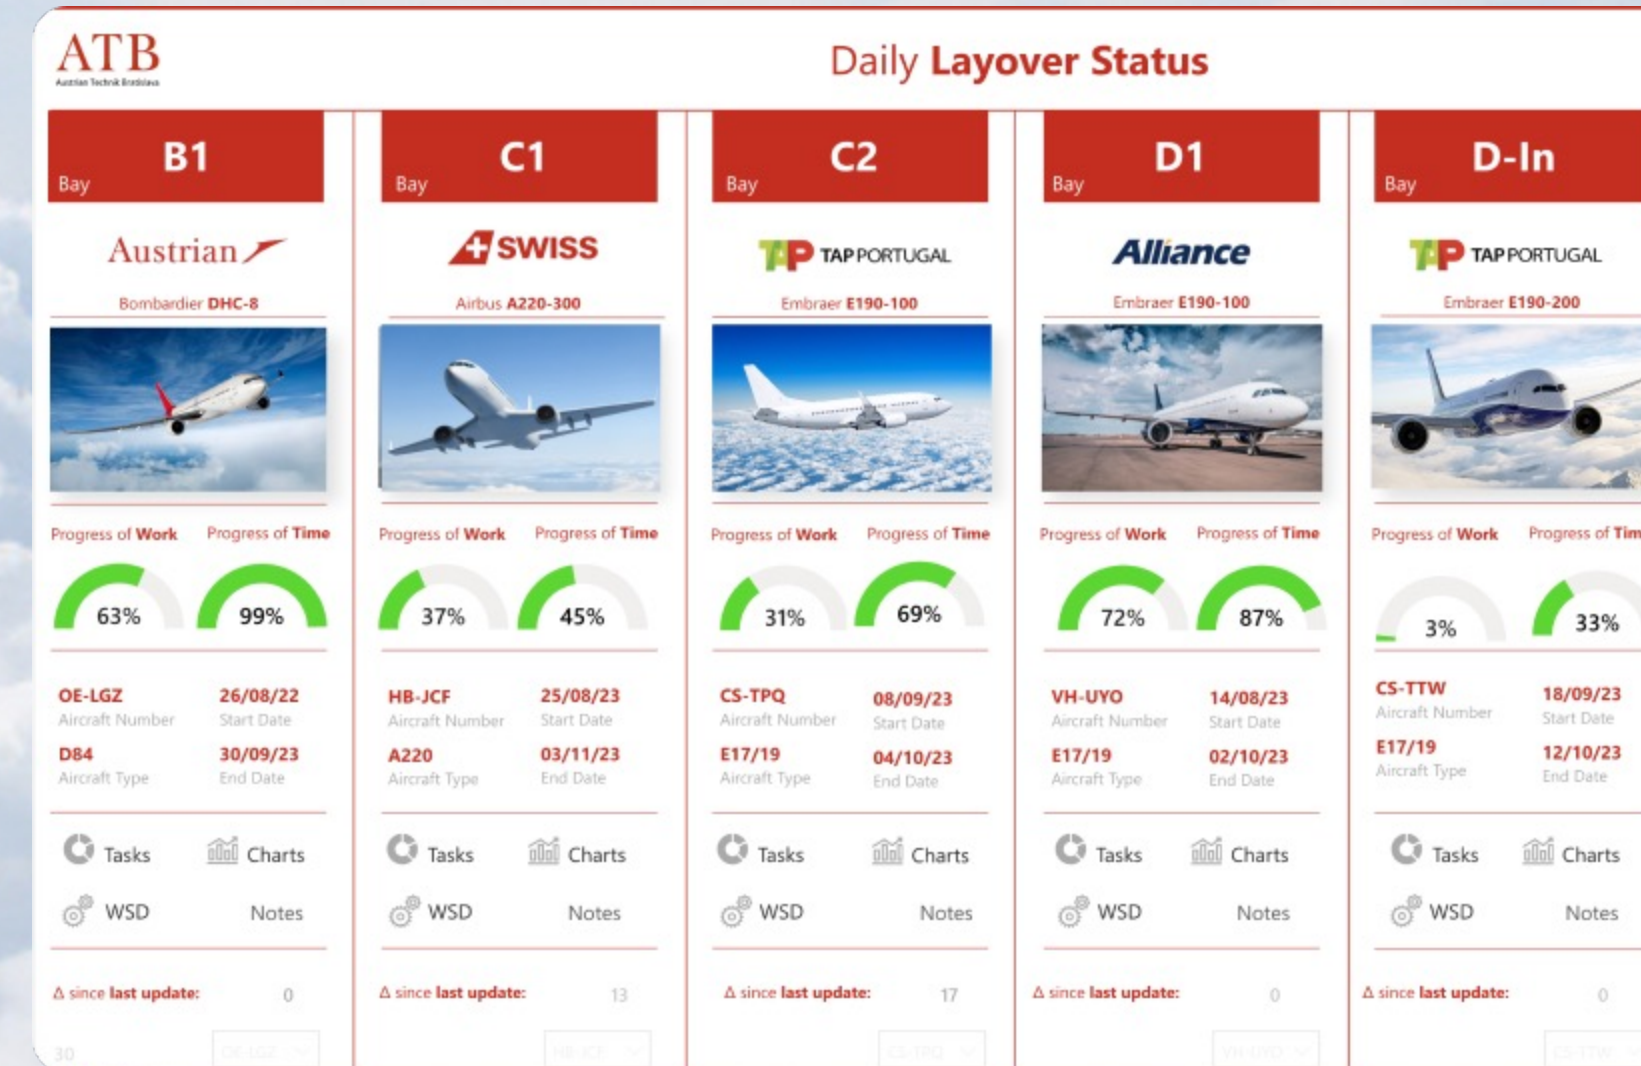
ATB
Austrian Technik Bratislava

Daily Layover Status

Bay B1

Austrian

Bombardier DHC-8

Progress of Work
63%

Progress of Time
99%

OE-LGZ
Aircraft Number

26/08/22
Start Date

D84
Aircraft Type

30/09/23
End Date

Tasks
Charts
WSD
Notes

Δ since last update: 0

30
OE-LGZ

Bay C1

SWISS

Airbus A220-300

Progress of Work
37%

Progress of Time
45%

HB-JCF
Aircraft Number

25/08/23
Start Date

A220
Aircraft Type

03/11/23
End Date

Tasks
Charts
WSD
Notes

Δ since last update: 13

HB-JCF

Bay C2

TAP PORTUGAL

Embraer E190-100

Progress of Work
31%

Progress of Time
69%

CS-TPQ
Aircraft Number

08/09/23
Start Date

E17/19
Aircraft Type

04/10/23
End Date

Tasks
Charts
WSD
Notes

Δ since last update: 17

CS-TPQ

Bay D1

Alliance

Embraer E190-100

Progress of Work
72%

Progress of Time
87%

VH-UYO
Aircraft Number

14/08/23
Start Date

E17/19
Aircraft Type

02/10/23
End Date

Tasks
Charts
WSD
Notes

Δ since last update: 0

VH-UYO

Bay D-In

TAP PORTUGAL

Embraer E190-200

Progress of Work
3%

Progress of Tim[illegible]
33%

CS-TTW
Aircraft Number

18/09/23
Start Date

E17/19
Aircraft Type

12/10/23
End Date

Tasks
Charts
WSD
Notes

Δ since last update: 0

CS-TTW